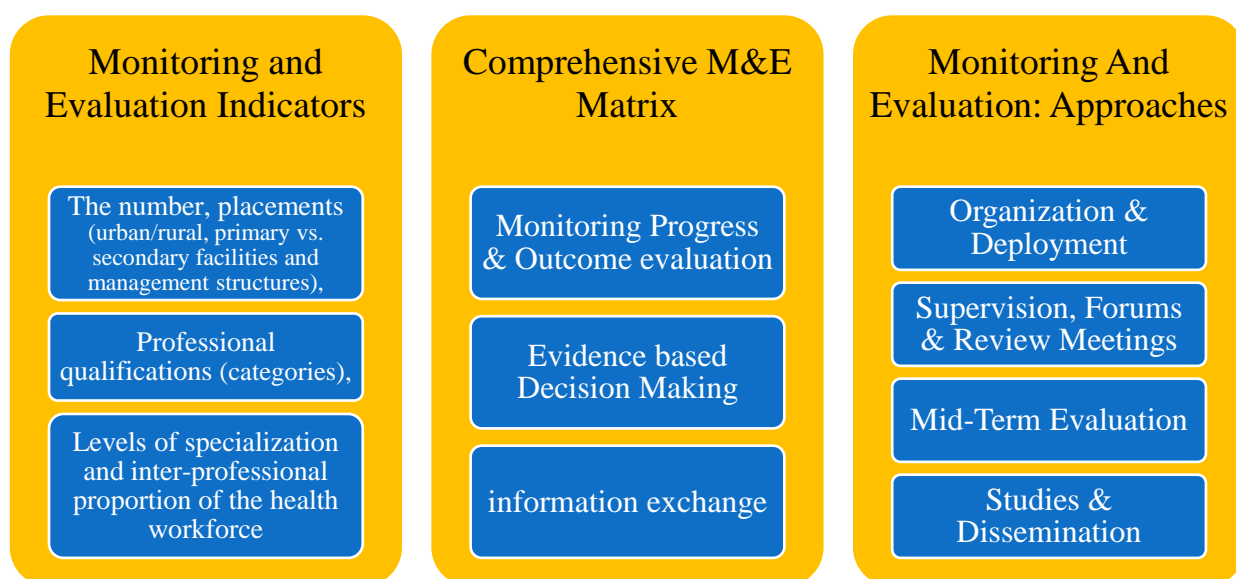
Monitoring and Evaluation Indicators

The number, placements (urban/rural, primary vs. secondary facilities and management structures),

Professional qualifications (categories),

Levels of specialization and inter-professional proportion of the health workforce

Comprehensive M&E Matrix

Monitoring Progress & Outcome evaluation

Evidence based Decision Making

information exchange

Monitoring And Evaluation: Approaches

Organization & Deployment

Supervision, Forums & Review Meetings

Mid-Term Evaluation

Studies & Dissemination